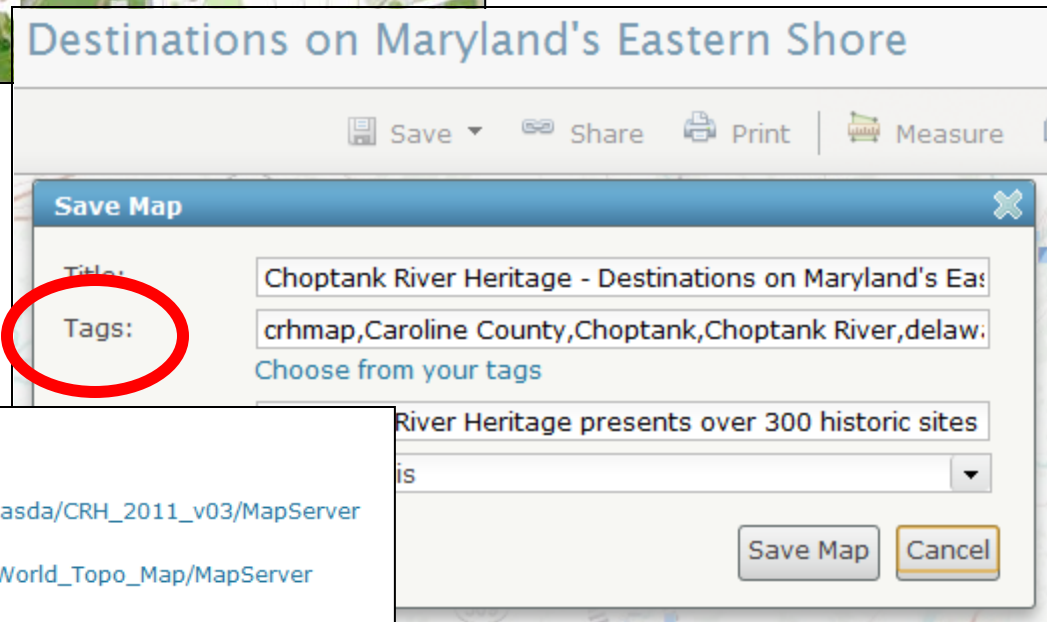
Destinations on Maryland's Eastern Shore

Save Share Print Measure

Save Map

Title: Choptank River Heritage - Destinations on Maryland's Eas

Tags: crhmap,Caroline County,Choptank,Choptank River,delaw

Choose from your tags

River Heritage presents over 300 historic sites

is

Save Map Cancel

asda/CRH_2011_v03/MapServer

World_Topo_Map/MapServer